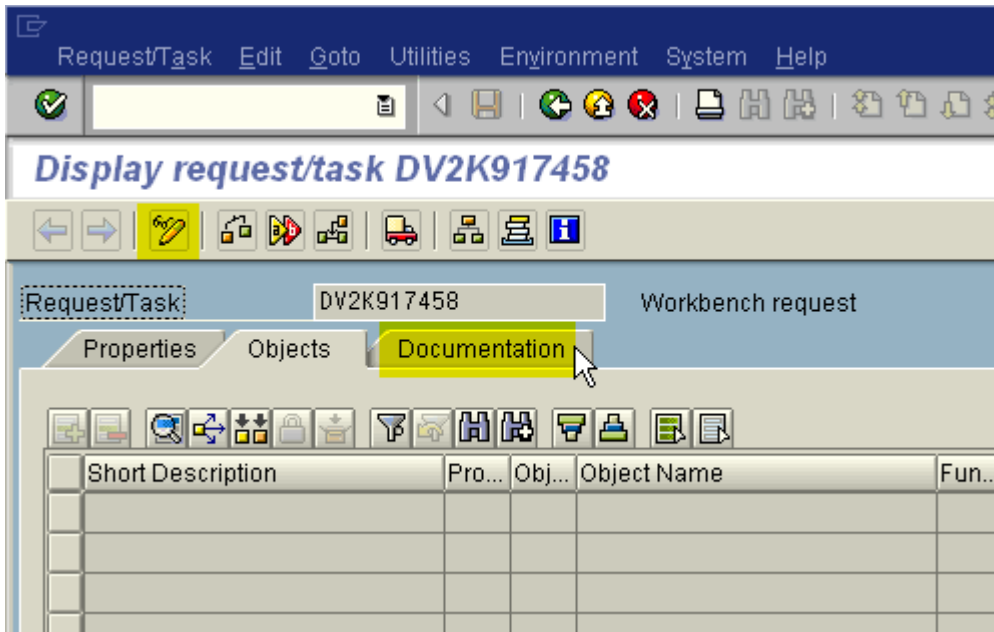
Request/Task Edit Goto Utilities Environment System Help

Display request/task DV2K917458

Request/Task DV2K917458 Workbench request

Properties Objects Documentation

| | Short Description | Pro... | Obj... | Object Name | Fun... |
|---|---|---|---|---|---|
| | | | | | |
| | | | | | |
| | | | | | |